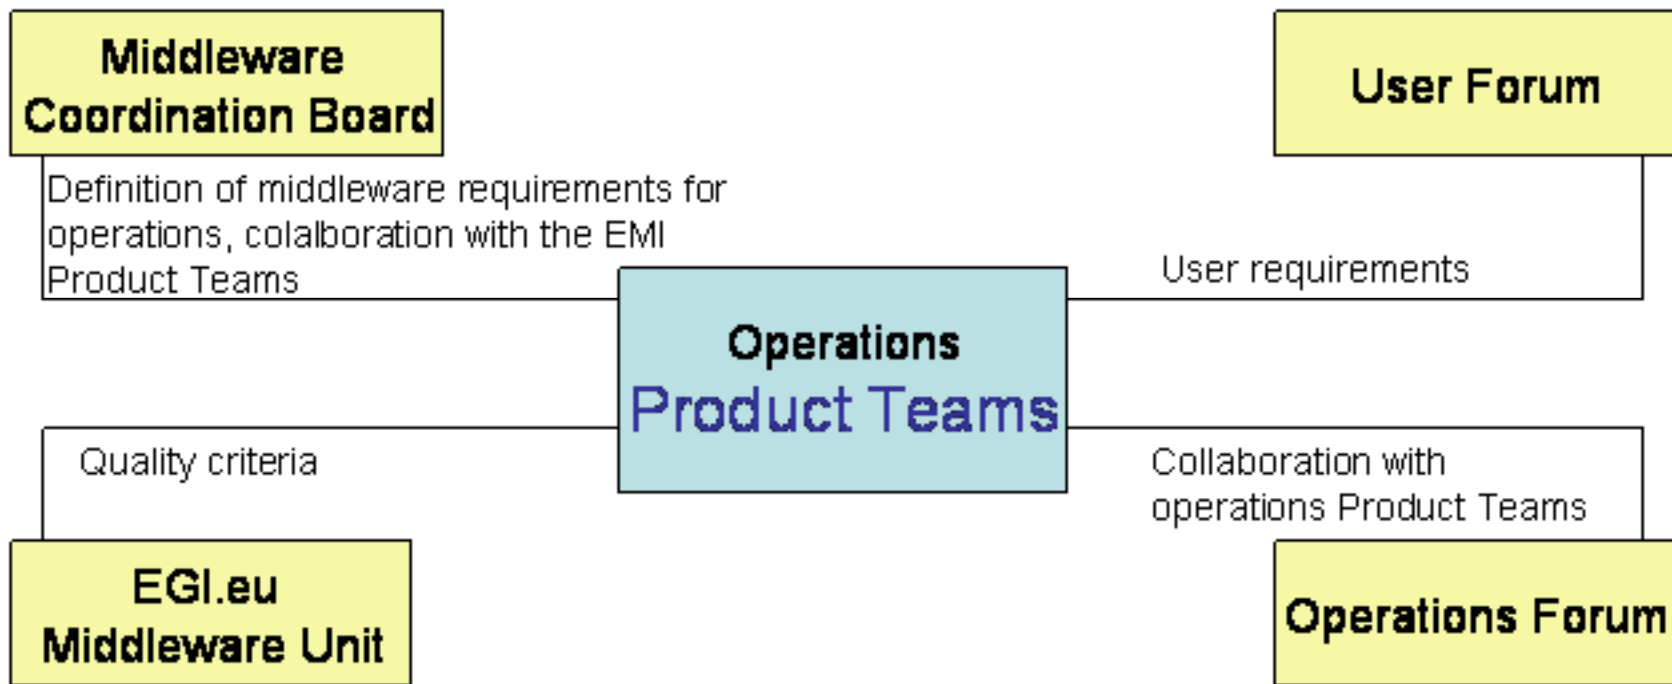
Middleware Coordination Board

User Forum

Definition of middleware requirements for operations, colalboration with the EMI Product Teams

User requirements

Operations
Product Teams

Quality criteria

Collaboration with operations Product Teams

EGI.eu Middleware Unit

Operations Forum